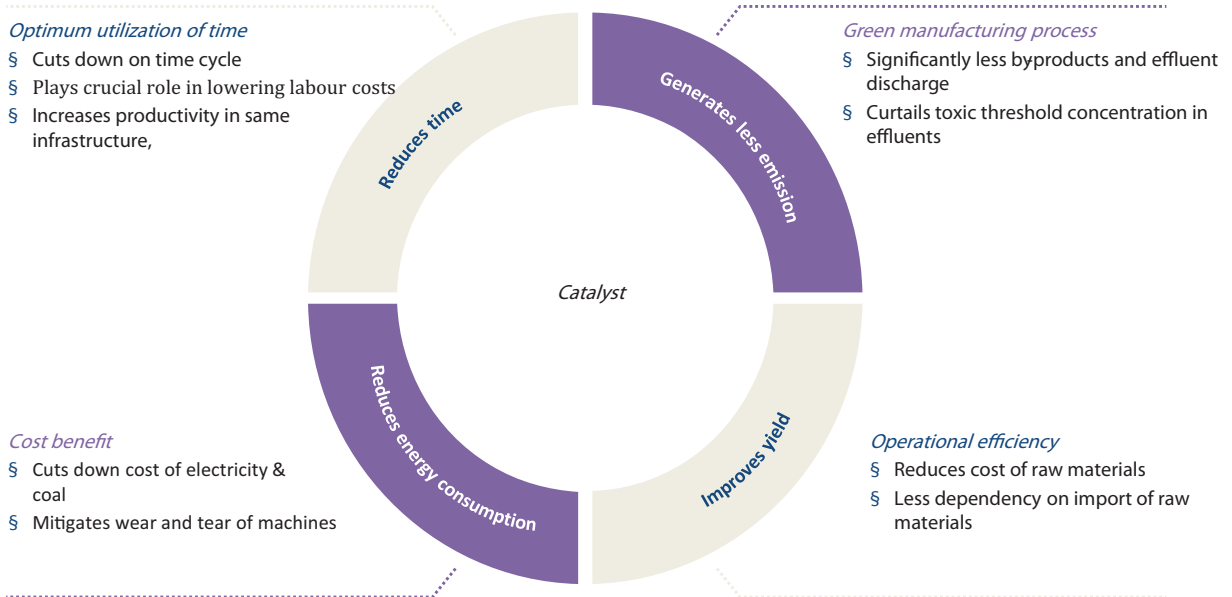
Optimum utilization of time
§ Cuts down on time cycle
§ Plays crucial role in lowering labour costs
§ Increases productivity in same infrastructure,

Green manufacturing process
§ Significantly less byproducts and effluent discharge
§ Curtails toxic threshold concentration in effluents

Reduces time

Generates less emission

Catalyst

Reduces energy consumption

Improves yield

Cost benefit
§ Cuts down cost of electricity & coal
§ Mitigates wear and tear of machines

Operational efficiency
§ Reduces cost of raw materials
§ Less dependency on import of raw materials